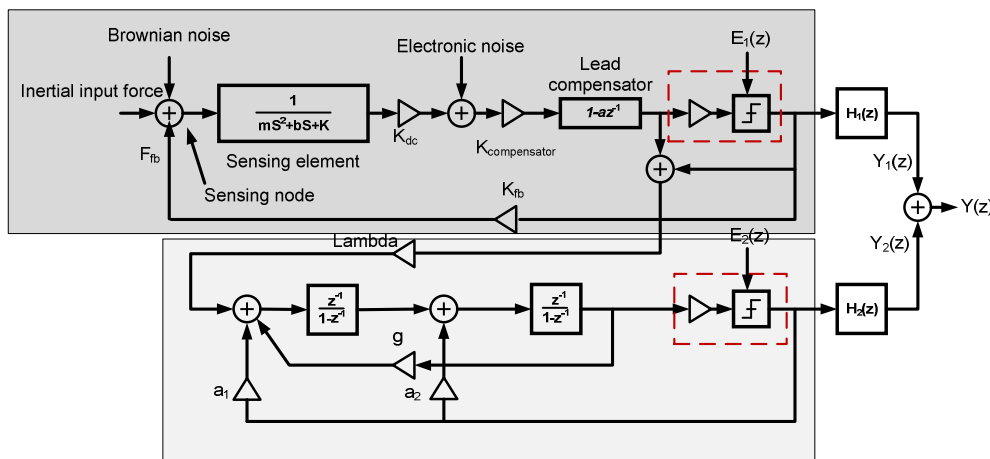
Brownian noise

Electronic noise

$E_1(z)$

Inertial input force

Lead compensator

$\frac{1}{mS^2+bS+K}$

$1-az^{-1}$

$H_1(z)$

$K_{dc}$

$K_{compensator}$

$F_{fb}$

Sensing element

$Y_1(z)$

Sensing node

$K_{fb}$

$Y(z)$

Lambda

$E_2(z)$

$Y_2(z)$

$\frac{z^{-1}}{1-z^{-1}}$

$\frac{z^{-1}}{1-z^{-1}}$

$H_2(z)$

g

$a_1$

$a_2$